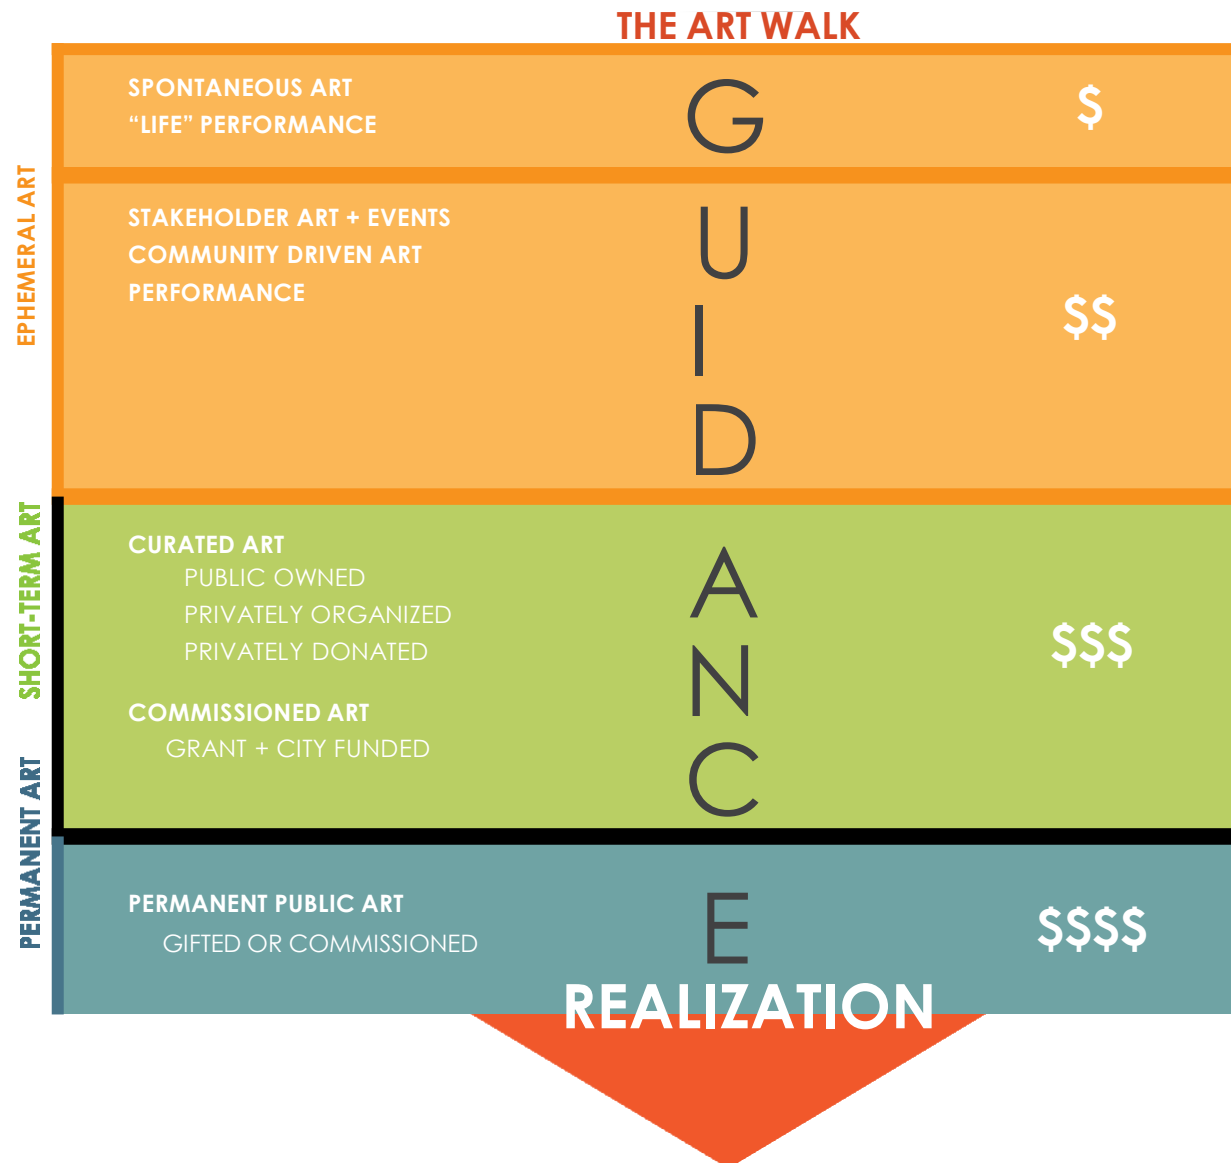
THE ART WALK

EPHEMERAL ART

SPONTANEOUS ART
"LIFE" PERFORMANCE

G

$

STAKEHOLDER ART + EVENTS
COMMUNITY DRIVEN ART
PERFORMANCE

U
I
D

$$

SHORT-TERM ART

CURATED ART
PUBLIC OWNED
PRIVATELY ORGANIZED
PRIVATELY DONATED

COMMISSIONED ART
GRANT + CITY FUNDED

A
N
C

$$$

PERMANENT ART

PERMANENT PUBLIC ART
GIFTED OR COMMISSIONED

E

$$$$

REALIZATION